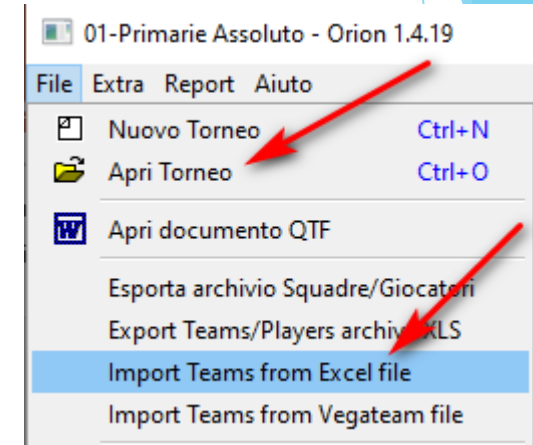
01-Primarie Assoluto - Orion 1.4.19

File Extra Report Aiuto

Nuovo Torneo Ctrl+N
Apri Torneo Ctrl+O

Apri documento QTF

Esporta archivio Squadre/Giocatori
Export Teams/Players archivio XLS
Import Teams from Excel file
Import Teams from Vegateam file